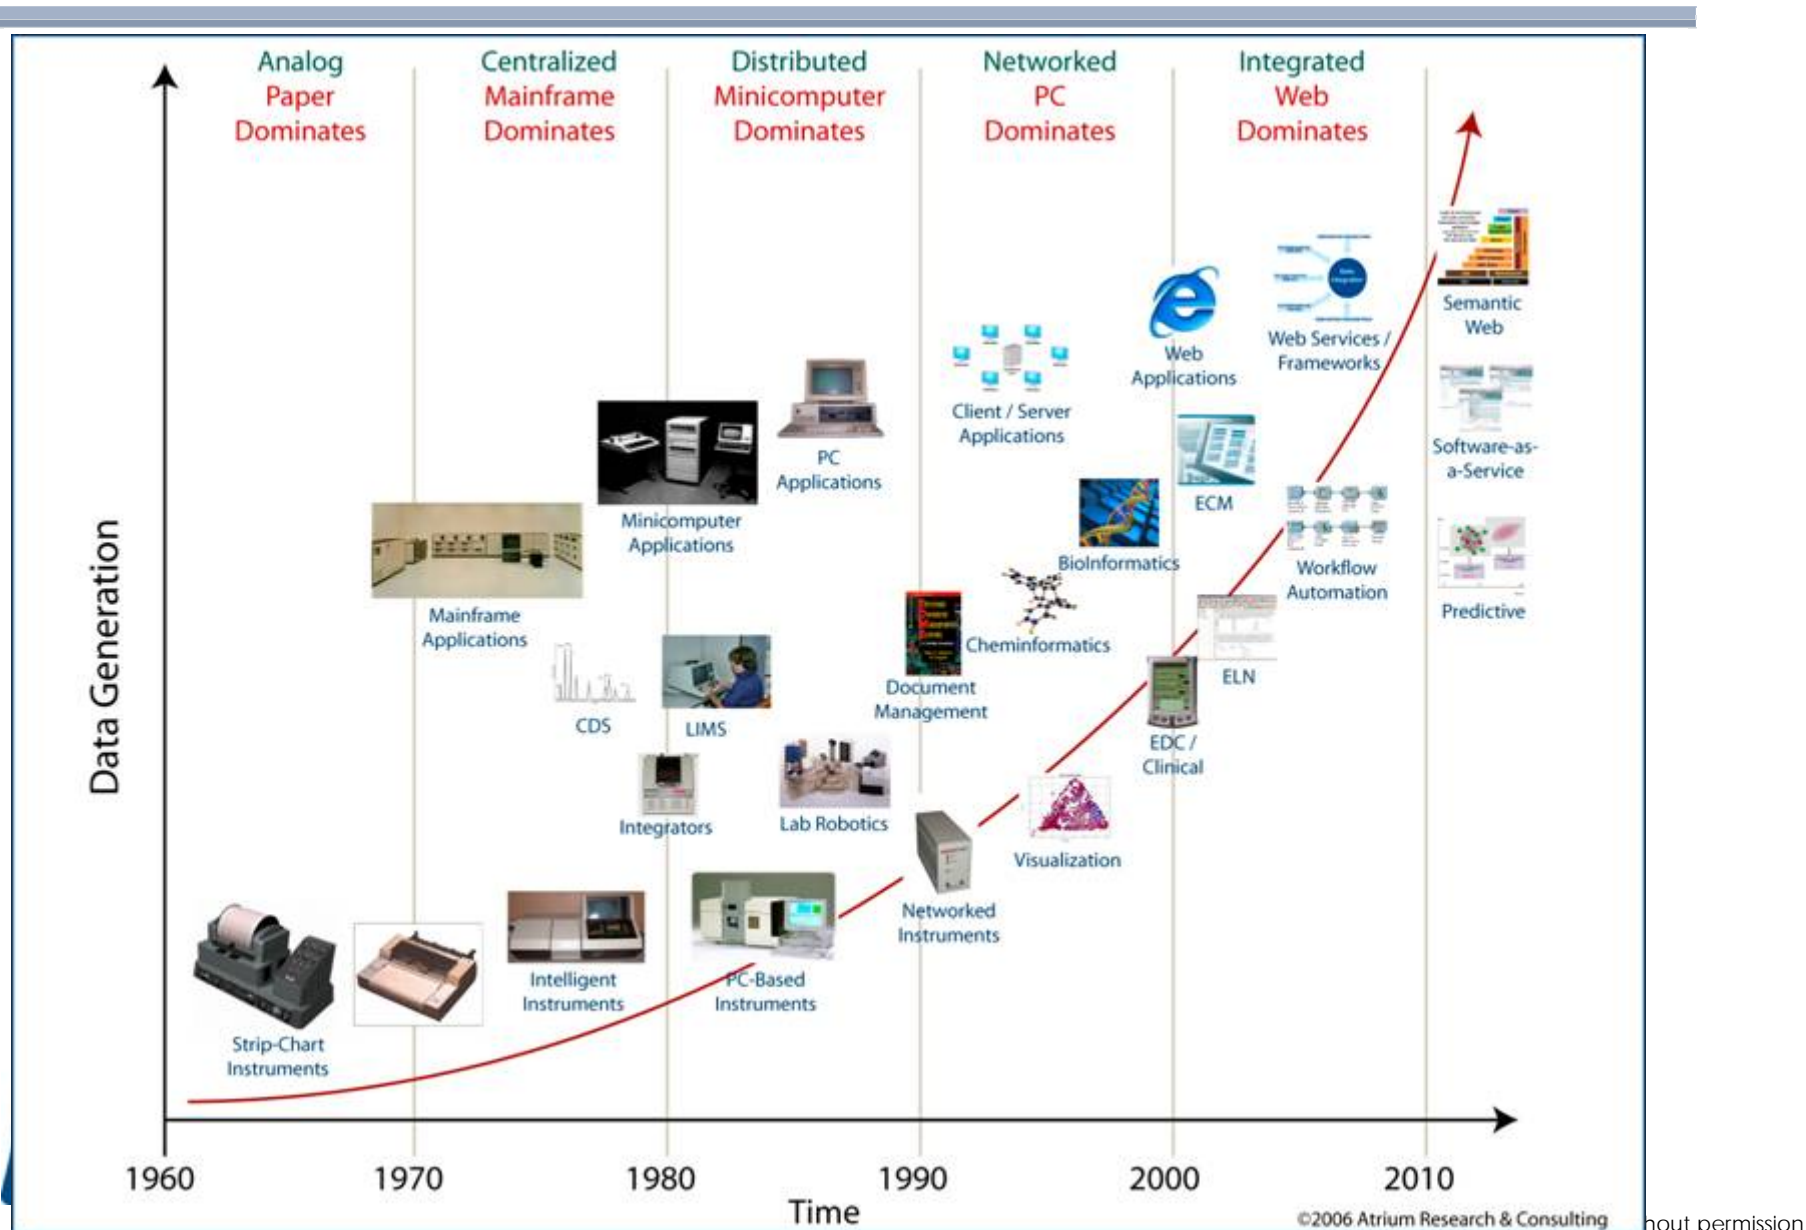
Analog Paper Dominates

Centralized Mainframe Dominates

Distributed Minicomputer Dominates

Networked PC Dominates

Integrated Web Dominates

Data Generation

Semantic Web

Web Services / Frameworks

Web Applications

Client / Server Applications

PC Applications

Minicomputer Applications

Mainframe Applications

ECM

BioInformatics

Workflow Automation

Software-as-a-Service

Predictive

Cheminformatics

Document Management

ELN

EDC / Clinical

CDS

LIMS

Integrators

Lab Robotics

Visualization

Networked Instruments

Intelligent Instruments

PC-Based Instruments

Strip-Chart Instruments

1960

1970

1980

1990

2000

2010

Time

©2006 Atrium Research & Consulting

hout permission